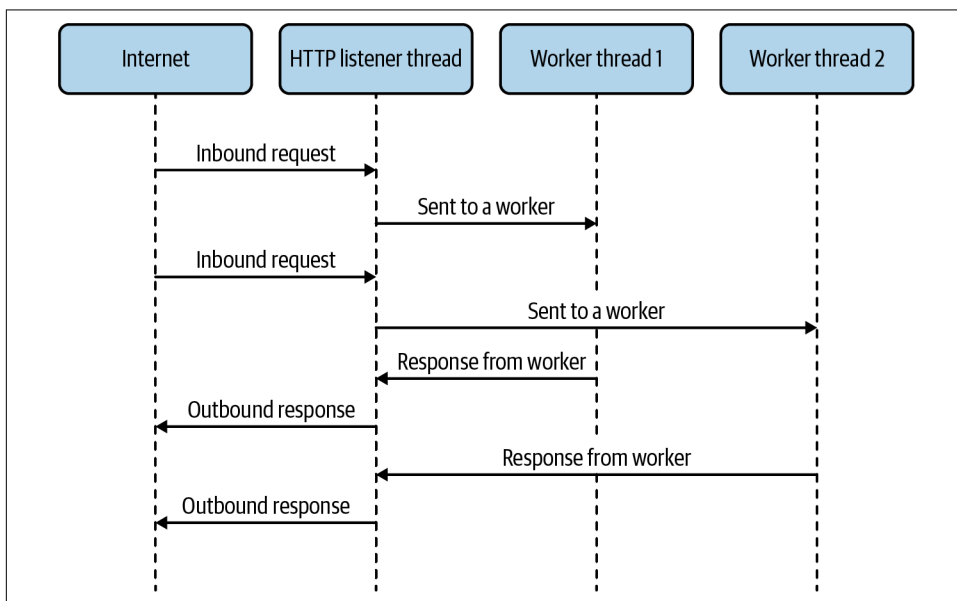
Internet
HTTP listener thread
Worker thread 1
Worker thread 2

Inbound request
Sent to a worker
Inbound request
Sent to a worker
Response from worker
Outbound response
Response from worker
Outbound response